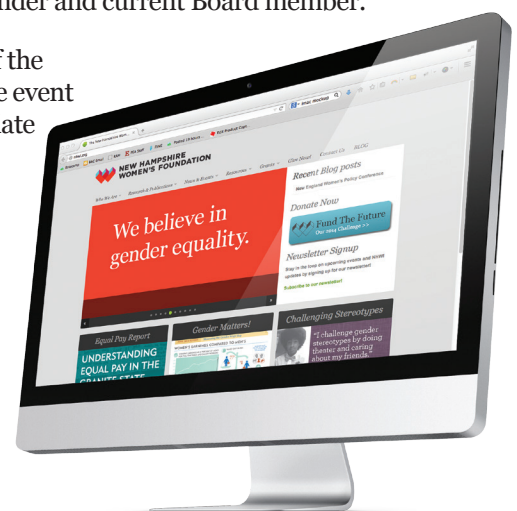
nder and current Board member.

f the
e event
ate

NEW HAMPSHIRE WOMEN'S FOUNDATION

Who We Are
Research & Publications
News & Events
Resources
Grants
Give Now!
Contact Us
BLOG

We believe in gender equality.

Recent Blog posts

New England Women's Policy Conference

Donate Now

Fund The Future
Our 2014 Challenge >>

Newsletter Signup

Stay in the loop on upcoming events and receive updates by signing up for our newsletter!

Subscribe to our newsletter!

Equal Pay Report

UNDERSTANDING EQUAL PAY IN THE GRANITE STATE

Gender Matters!

Challenging Stereotypes

"I challenge gender stereotypes by doing theater and caring about my friends."